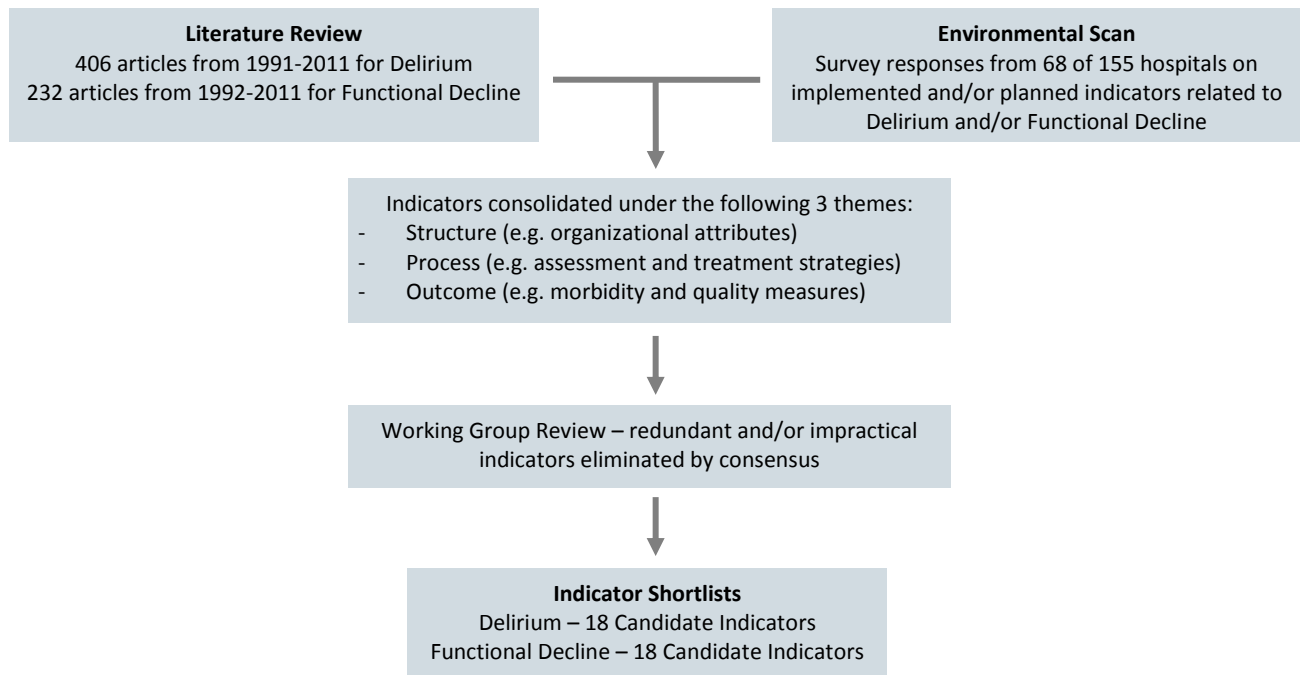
**Literature Review**
406 articles from 1991-2011 for Delirium
232 articles from 1992-2011 for Functional Decline

**Environmental Scan**
Survey responses from 68 of 155 hospitals on implemented and/or planned indicators related to Delirium and/or Functional Decline

Indicators consolidated under the following 3 themes:
- Structure (e.g. organizational attributes)
- Process (e.g. assessment and treatment strategies)
- Outcome (e.g. morbidity and quality measures)

Working Group Review – redundant and/or impractical indicators eliminated by consensus

**Indicator Shortlists**
Delirium – 18 Candidate Indicators
Functional Decline – 18 Candidate Indicators